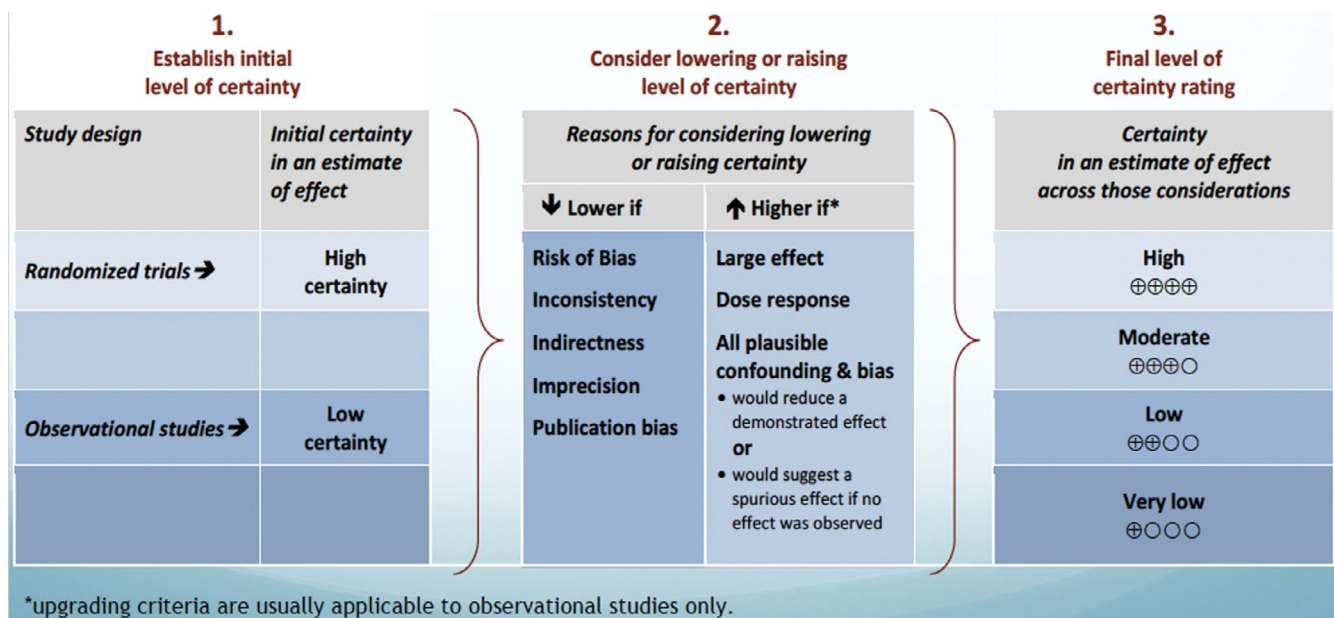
1.
Establish initial level of certainty

| Study design | Initial certainty in an estimate of effect |
|---|---|
| Randomized trials ➔ | High certainty |
| | |
| Observational studies ➔ | Low certainty |
| | |

2.
Consider lowering or raising level of certainty

Reasons for considering lowering or raising certainty

| ↓ Lower if | ↑ Higher if* |
|---|---|
| Risk of Bias<br>Inconsistency<br>Indirectness<br>Imprecision<br>Publication bias | Large effect<br>Dose response<br>All plausible confounding & bias<br>• would reduce a demonstrated effect<br>or<br>• would suggest a spurious effect if no effect was observed |

3.
Final level of certainty rating

| Certainty in an estimate of effect across those considerations |
|---|
| High ⊕⊕⊕⊕ |
| Moderate ⊕⊕⊕○ |
| Low ⊕⊕○○ |
| Very low ⊕○○○ |

*upgrading criteria are usually applicable to observational studies only.